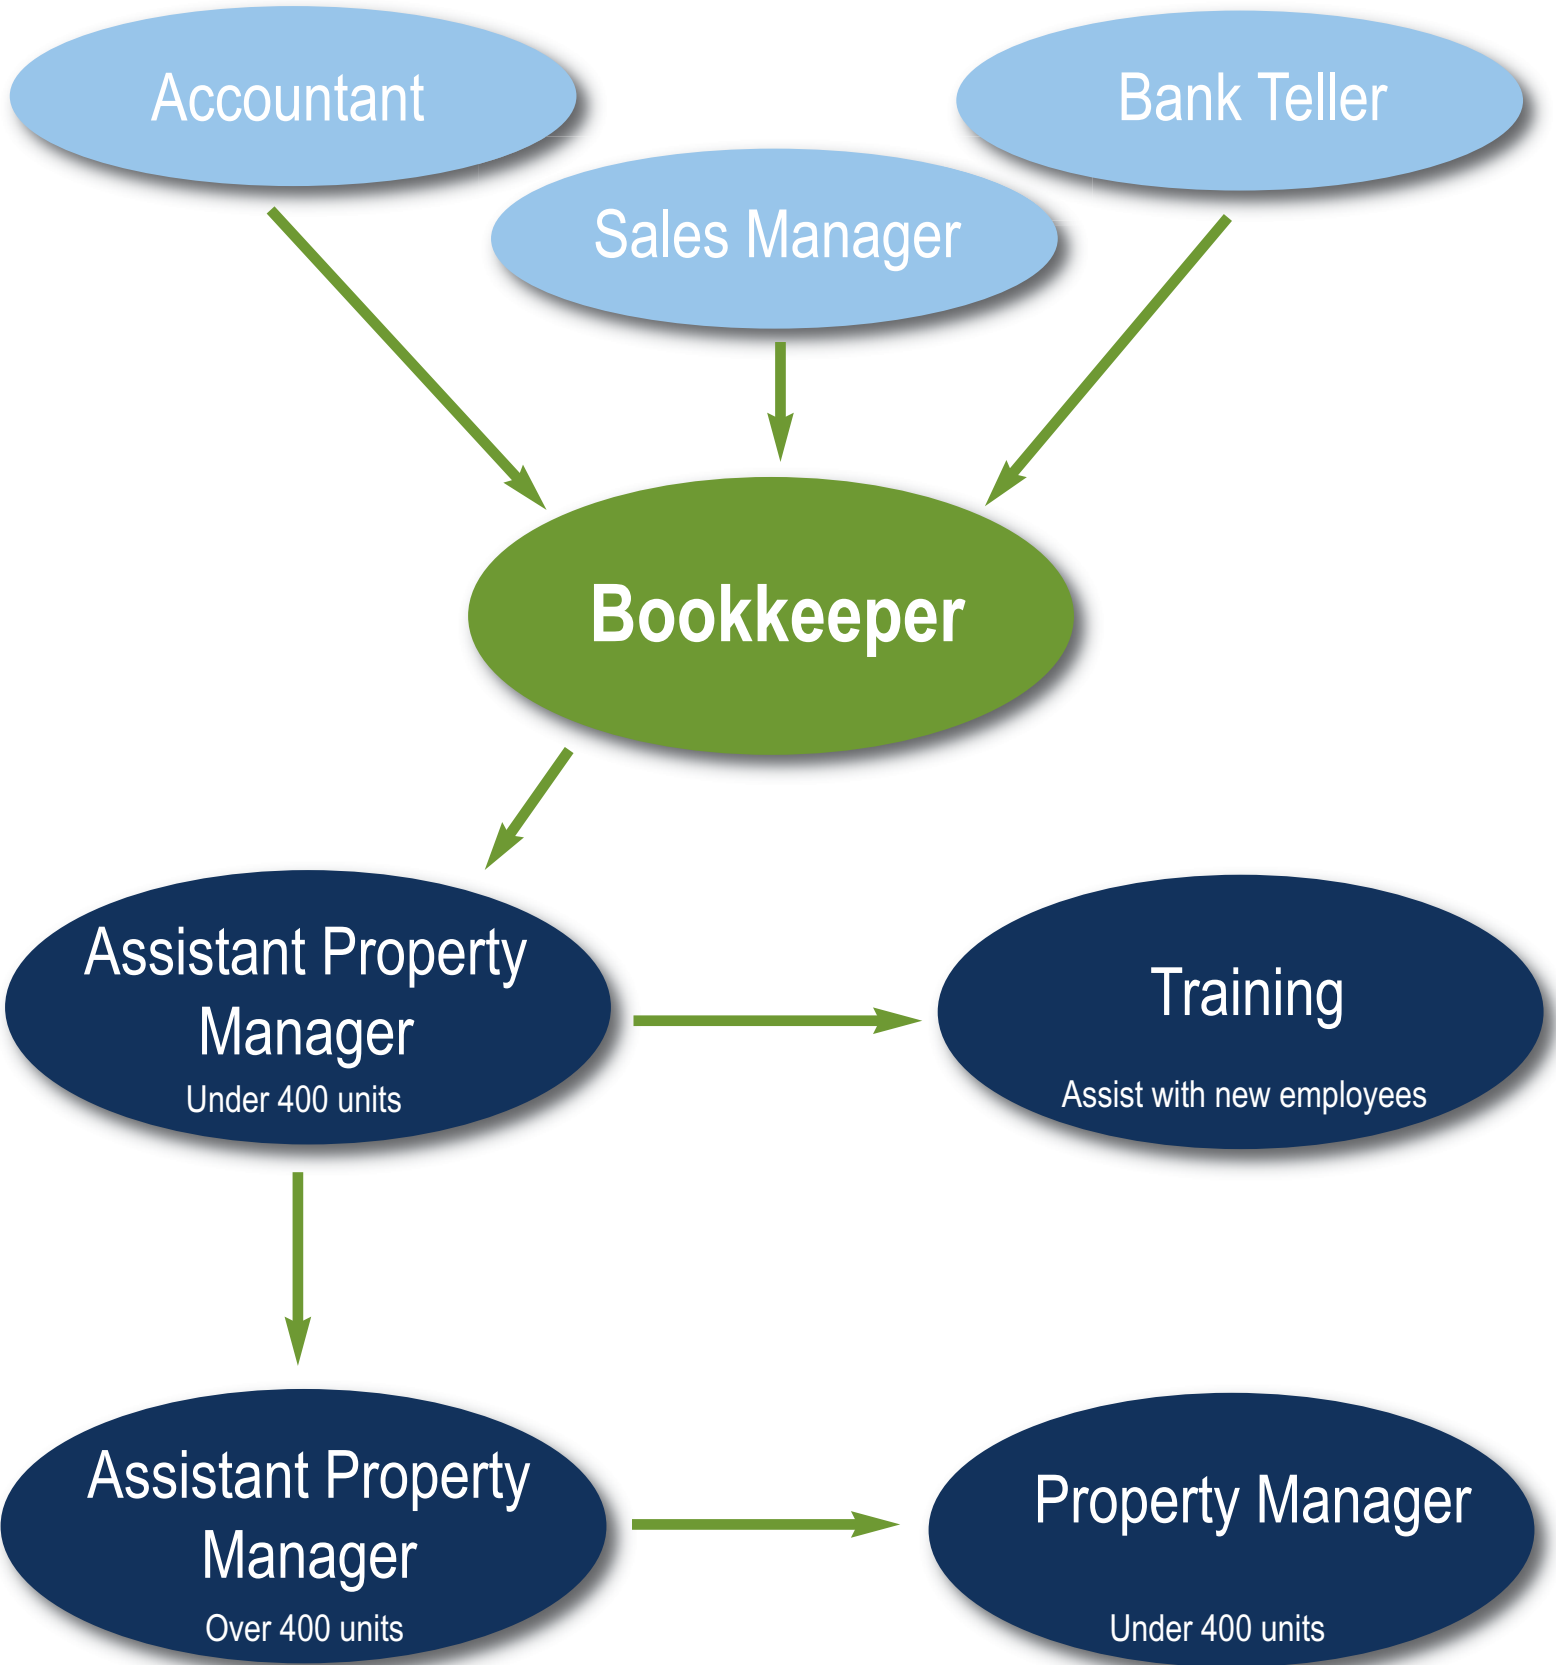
Accountant

Bank Teller

Sales Manager

Bookkeeper

Assistant Property Manager
Under 400 units

Training
Assist with new employees

Assistant Property Manager
Over 400 units

Property Manager
Under 400 units